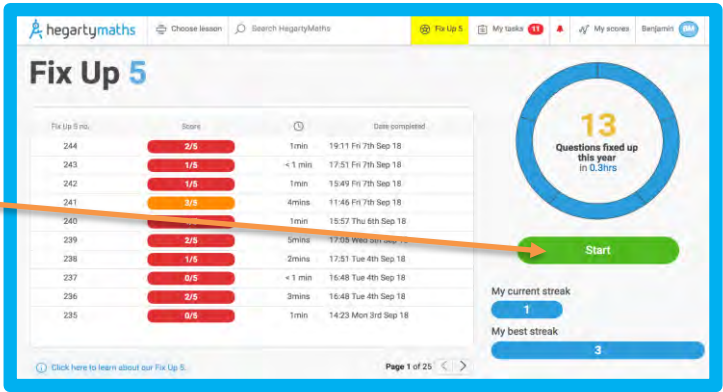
hegartymaths | Choose lesson | Search HegartyMaths | Fix Up 5 | My tasks 11 | My scores | Benjamin BM

Fix Up 5

| Fix Up 5 no. | Score | | Date completed |
|---|---|---|---|
| 244 | 2/5 | 1min | 19:11 Fri 7th Sep 18 |
| 243 | 1/5 | < 1 min | 17:51 Fri 7th Sep 18 |
| 242 | 1/5 | 1min | 15:49 Fri 7th Sep 18 |
| 241 | 3/5 | 4mins | 11:46 Fri 7th Sep 18 |
| 240 | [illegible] | 1min | 15:57 Thu 6th Sep 18 |
| 239 | 2/5 | 5mins | 17:05 Wed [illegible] Sep 18 |
| 238 | 1/5 | 2mins | 17:51 Tue 4th Sep 18 |
| 237 | 0/5 | < 1 min | 16:48 Tue 4th Sep 18 |
| 236 | 2/5 | 3mins | 16:48 Tue 4th Sep 18 |
| 235 | 0/5 | 1min | 14:23 Mon 3rd Sep 18 |

Click here to learn about our Fix Up 5.

Page 1 of 25

13
Questions fixed up this year
in 0.3hrs

Start

My current streak
1

My best streak
3